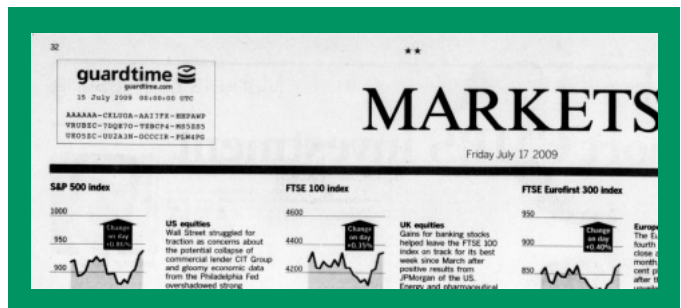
32

guardtime
guardtime.com
15 July 2009 00:00:00 UTC
AAAAAA-CKLUOA-AAIJFE-HEPAWP
VRUBSC-7DQE7O-TEBCF4-M5ESS5
VHOSEC-UU2AJN-OCCCIR-FGW4PG

★★

MARKETS

Friday July 17 2009

S&P 500 index

1000
950
900

Change on day +1.81%

US equities
Wall Street struggled for traction as concerns about the potential collapse of commercial lender CIT Group and gloomy economic data from the Philadelphia Fed overshadowed strong

FTSE 100 index

4600
4400
4200

Change on day +0.35%

UK equities
Gains for banking stocks helped leave the FTSE 100 index on track for its best week since March after positive results from JPMorgan of the US. Energy and pharmaceutical

FTSE Eurofirst 300 index

950
900
850

Change on day +0.40%

Europ
The E
fourth
close
month
cent p
after t
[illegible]